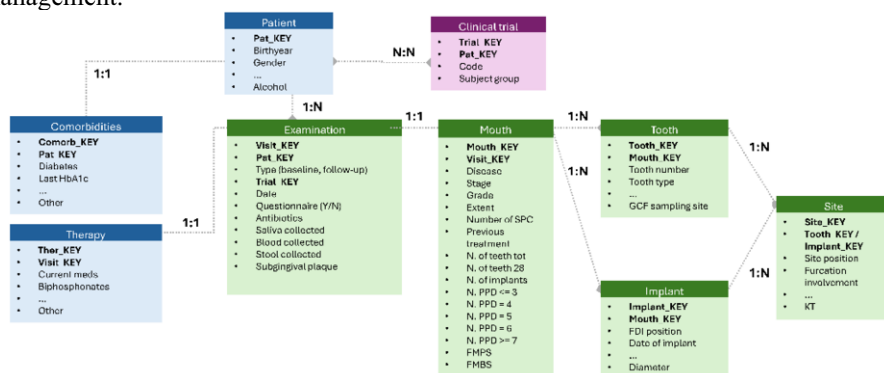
anagement.

Patient
- Pat_KEY
- Birthyear
- Gender
- ...
- Alcohol

N:N

Clinical trial
- Trial_KEY
- Pat_KEY
- Code
- Subject group

1:1

1:N

Comorbidities
- Comorb_KEY
- Pat_KEY
- Diabetes
- Last HbA1c
- ...
- Other

Examination
- Visit_KEY
- Pat_KEY
- Type (baseline, follow-up)
- Trial_KEY
- Date
- Questionnaire (Y/N)
- Antibiotics
- Saliva collected
- Blood collected
- Stool collected
- Subgingival plaque

1:1

Mouth
- Mouth_KEY
- Visit_KEY
- Disease
- Stage
- Grade
- Extent
- Number of SPC
- Previous treatment
- N. of teeth tot
- N. of teeth 28
- N. of implants
- N. PPD <= 3
- N. PPD = 4
- N. PPD = 5
- N. PPD = 6
- N. PPD >= 7
- FMPS
- FMBS

1:N

Tooth
- Tooth_KEY
- Mouth_KEY
- Tooth number
- Tooth type
- ...
- GCF sampling site

1:N

1:N

Site
- Site_KEY
- Tooth_KEY / Implant_KEY
- Site position
- Furcation involvement
- ...
- KT

1:1

Therapy
- Ther_KEY
- Visit_KEY
- Current meds
- Biphosphonates
- ...
- Other

1:N

Implant
- Implant_KEY
- Mouth_KEY
- FDI position
- Date of implant
- ...
- Diameter